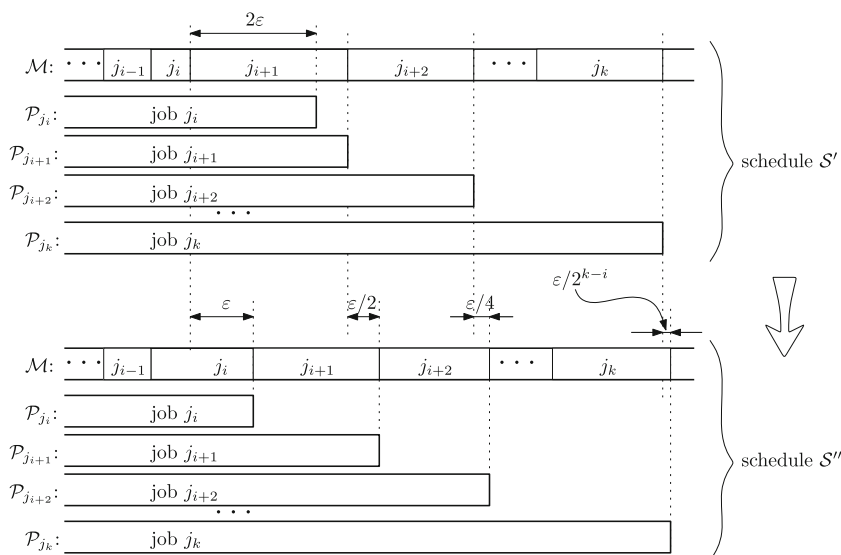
$2\varepsilon$

$\mathcal{M}$: $\cdots$ $j_{i-1}$ $j_i$ $j_{i+1}$ $j_{i+2}$ $\cdots$ $j_k$

$\mathcal{P}_{j_i}$: job $j_i$

$\mathcal{P}_{j_{i+1}}$: job $j_{i+1}$

$\mathcal{P}_{j_{i+2}}$: job $j_{i+2}$

$\cdots$

$\mathcal{P}_{j_k}$: job $j_k$

schedule $\mathcal{S}'$

$\varepsilon$ $\varepsilon/2$ $\varepsilon/4$ $\varepsilon/2^{k-i}$

$\mathcal{M}$: $\cdots$ $j_{i-1}$ $j_i$ $j_{i+1}$ $j_{i+2}$ $\cdots$ $j_k$

$\mathcal{P}_{j_i}$: job $j_i$

$\mathcal{P}_{j_{i+1}}$: job $j_{i+1}$

$\mathcal{P}_{j_{i+2}}$: job $j_{i+2}$

$\cdots$

$\mathcal{P}_{j_k}$: job $j_k$

schedule $\mathcal{S}''$